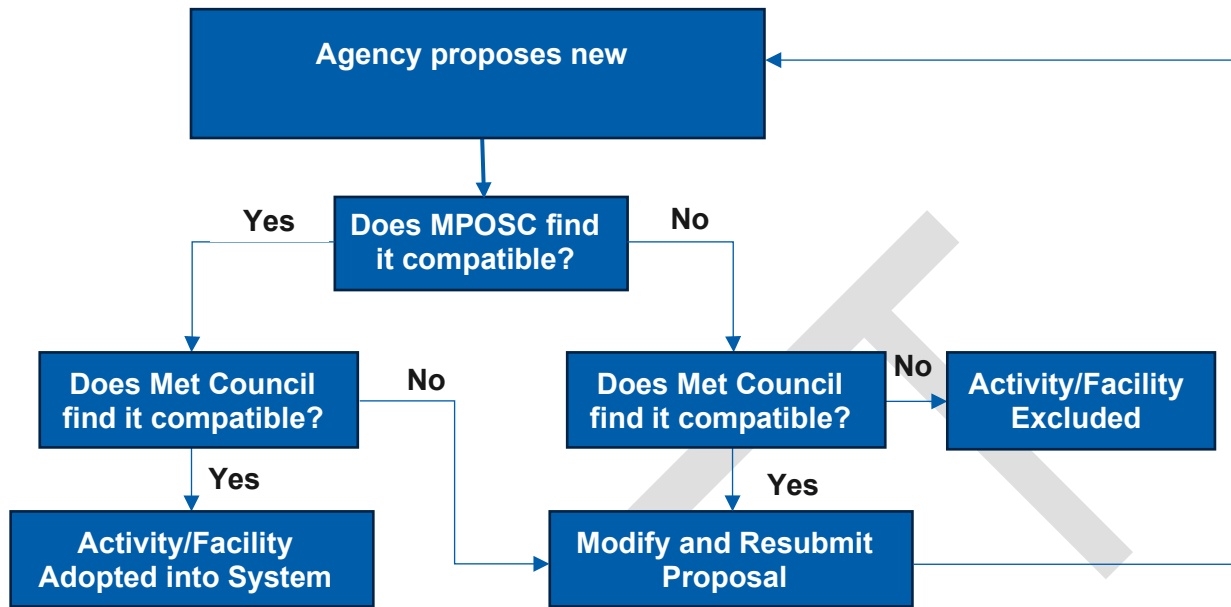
Agency proposes new

Does MPOSC find it compatible?

Yes

No

Does Met Council find it compatible?

No

Yes

Activity/Facility Adopted into System

Does Met Council find it compatible?

No

Activity/Facility Excluded

Yes

Modify and Resubmit Proposal